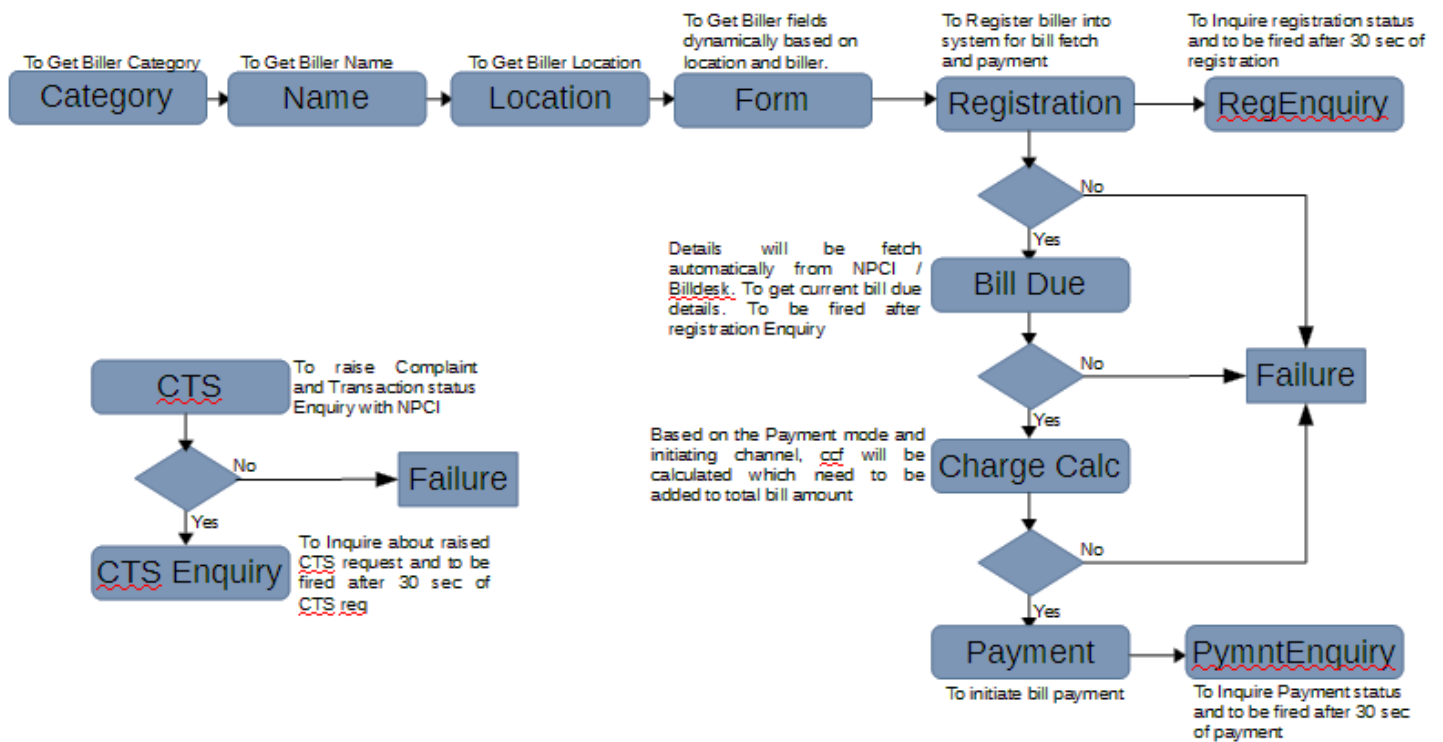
To Get Biller Category
Category

To Get Biller Name
Name

To Get Biller Location
Location

To Get Biller fields dynamically based on location and biller.
Form

To Register biller into system for bill fetch and payment
Registration

To Inquire registration status and to be fired after 30 sec of registration
RegEnquiry

No
Yes

Details will be fetch automatically from NPCI / Billdesk. To get current bill due details. To be fired after registration Enquiry
Bill Due

No
Yes

Failure

Based on the Payment mode and initiating channel, ccf will be calculated which need to be added to total bill amount
Charge Calc

No
Yes

Payment
To initiate bill payment

PymntEnquiry
To Inquire Payment status and to be fired after 30 sec of payment

CTS
To raise Complaint and Transaction status Enquiry with NPCI

No
Failure
Yes

CTS Enquiry
To Inquire about raised CTS request and to be fired after 30 sec of CTS reg